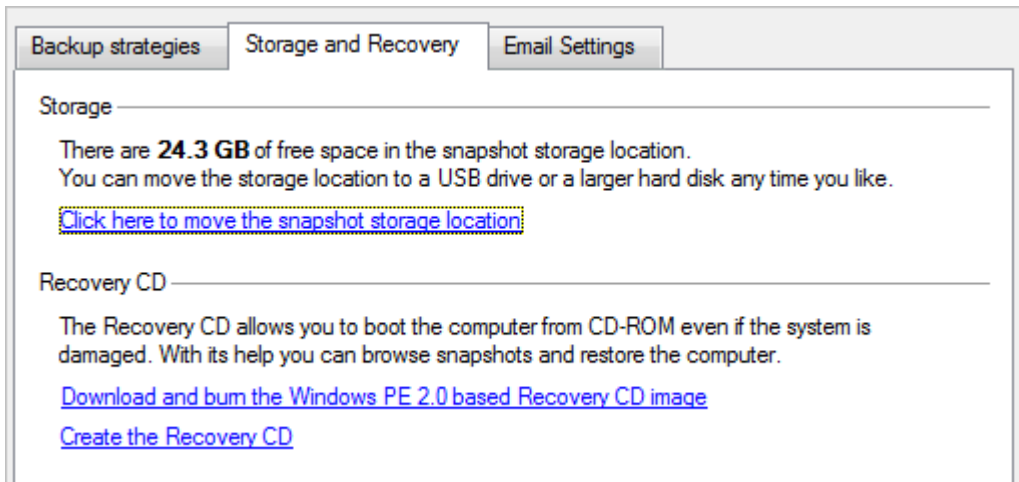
Backup strategies | Storage and Recovery | Email Settings

Storage

There are **24.3 GB** of free space in the snapshot storage location. You can move the storage location to a USB drive or a larger hard disk any time you like.

Click here to move the snapshot storage location

Recovery CD

The Recovery CD allows you to boot the computer from CD-ROM even if the system is damaged. With its help you can browse snapshots and restore the computer.

Download and burn the Windows PE 2.0 based Recovery CD image

Create the Recovery CD